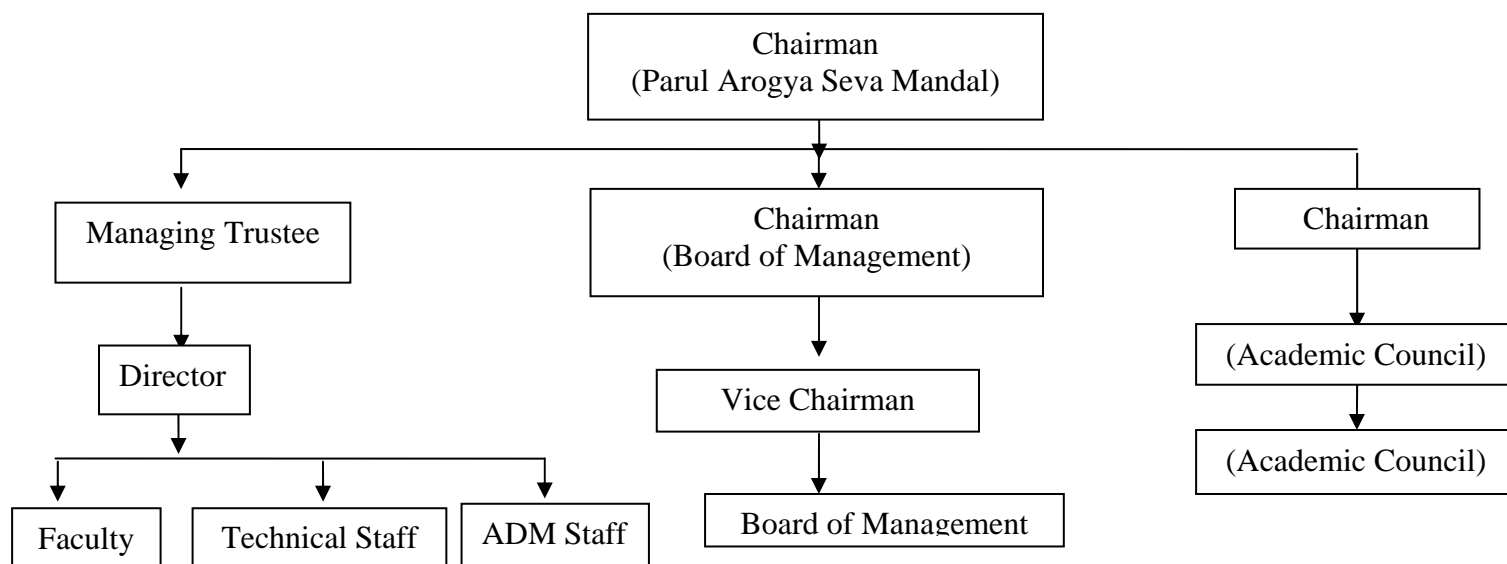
Chairman
(Parul Arogya Seva Mandal)

Managing Trustee

Director

Faculty

Technical Staff

ADM Staff

Chairman
(Board of Management)

Vice Chairman

Board of Management

Chairman

(Academic Council)

(Academic Council)